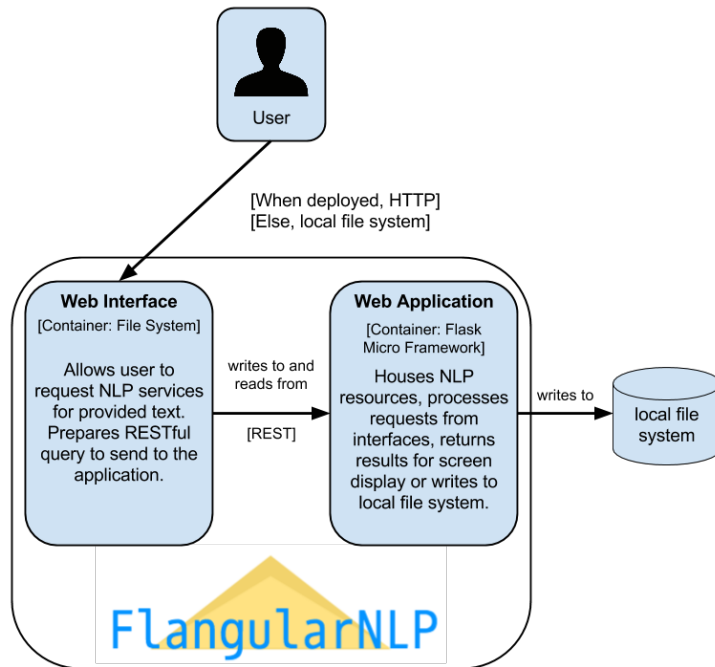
User

[When deployed, HTTP]
[Else, local file system]

Web Interface
[Container: File System]

Allows user to request NLP services for provided text. Prepares RESTful query to send to the application.

writes to and reads from

[REST]

Web Application
[Container: Flask Micro Framework]

Houses NLP resources, processes requests from interfaces, returns results for screen display or writes to local file system.

writes to

local file system

FlangularNLP